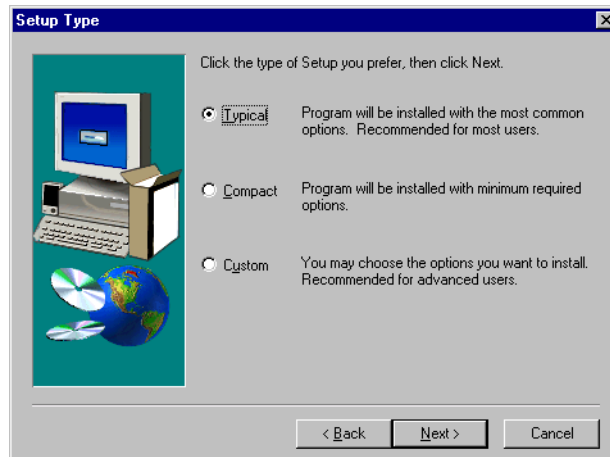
Setup Type

Click the type of Setup you prefer, then click Next.

Typical
Program will be installed with the most common options. Recommended for most users.

Compact
Program will be installed with minimum required options.

Custom
You may choose the options you want to install. Recommended for advanced users.

< Back
Next >
Cancel